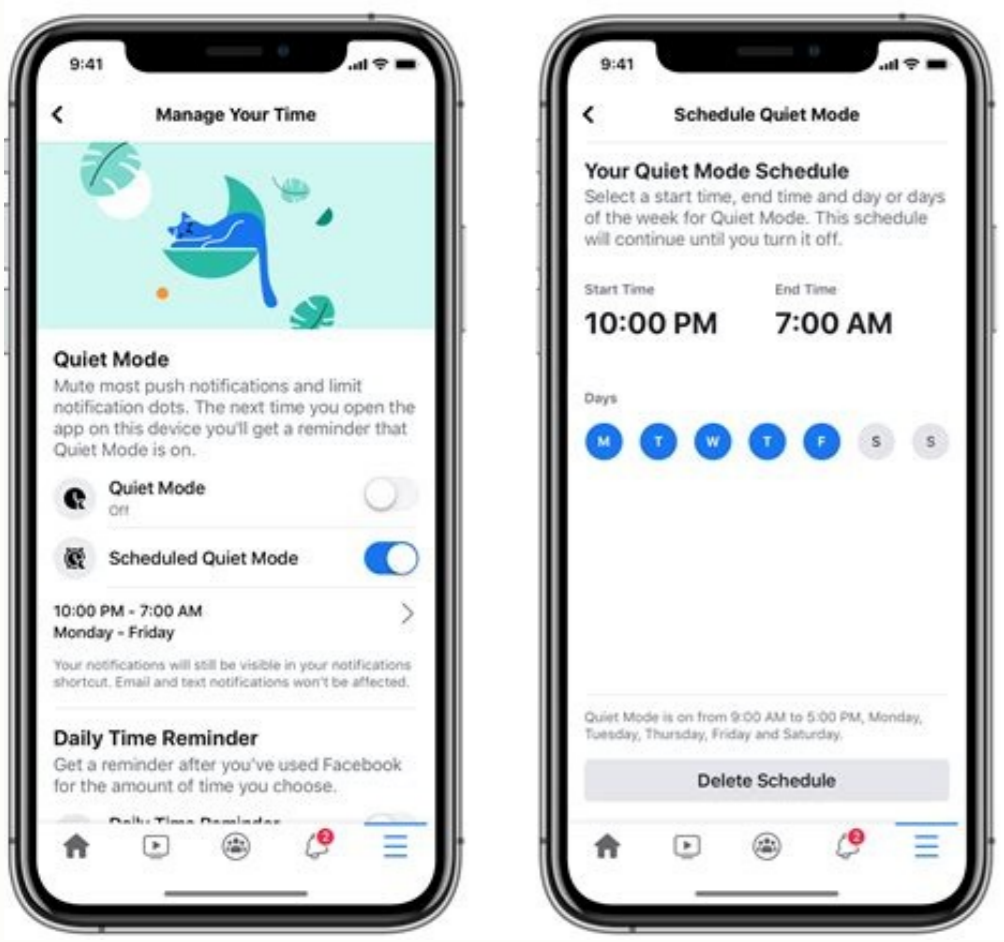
9:41

Manage Your Time

Quiet Mode

Mute most push notifications and limit notification dots. The next time you open the app on this device you'll get a reminder that Quiet Mode is on.

Quiet Mode
Off

Scheduled Quiet Mode

10:00 PM - 7:00 AM
Monday - Friday

Your notifications will still be visible in your notifications shortcut. Email and text notifications won't be affected.

Daily Time Reminder

Get a reminder after you've used Facebook for the amount of time you choose.

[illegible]

2

9:41

Schedule Quiet Mode

Your Quiet Mode Schedule

Select a start time, end time and day or days of the week for Quiet Mode. This schedule will continue until you turn it off.

Start Time
10:00 PM

End Time
7:00 AM

Days

M T W T F S S

Quiet Mode is on from 9:00 AM to 5:00 PM, Monday, Tuesday, Thursday, Friday and Saturday.

Delete Schedule

2